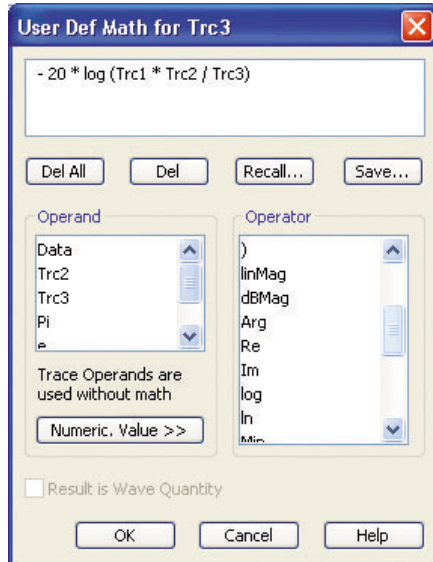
User Def Math for Trc3

- 20 * log (Trc1 * Trc2 / Trc3)

Del All
Del
Recall...
Save...

Operand

Data
Trc2
Trc3
Pi
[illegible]

Trace Operands are used without math

Numeric. Value >>

Operator

)
linMag
dBMag
Arg
Re
Im
log
ln
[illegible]

Result is Wave Quantity

OK
Cancel
Help